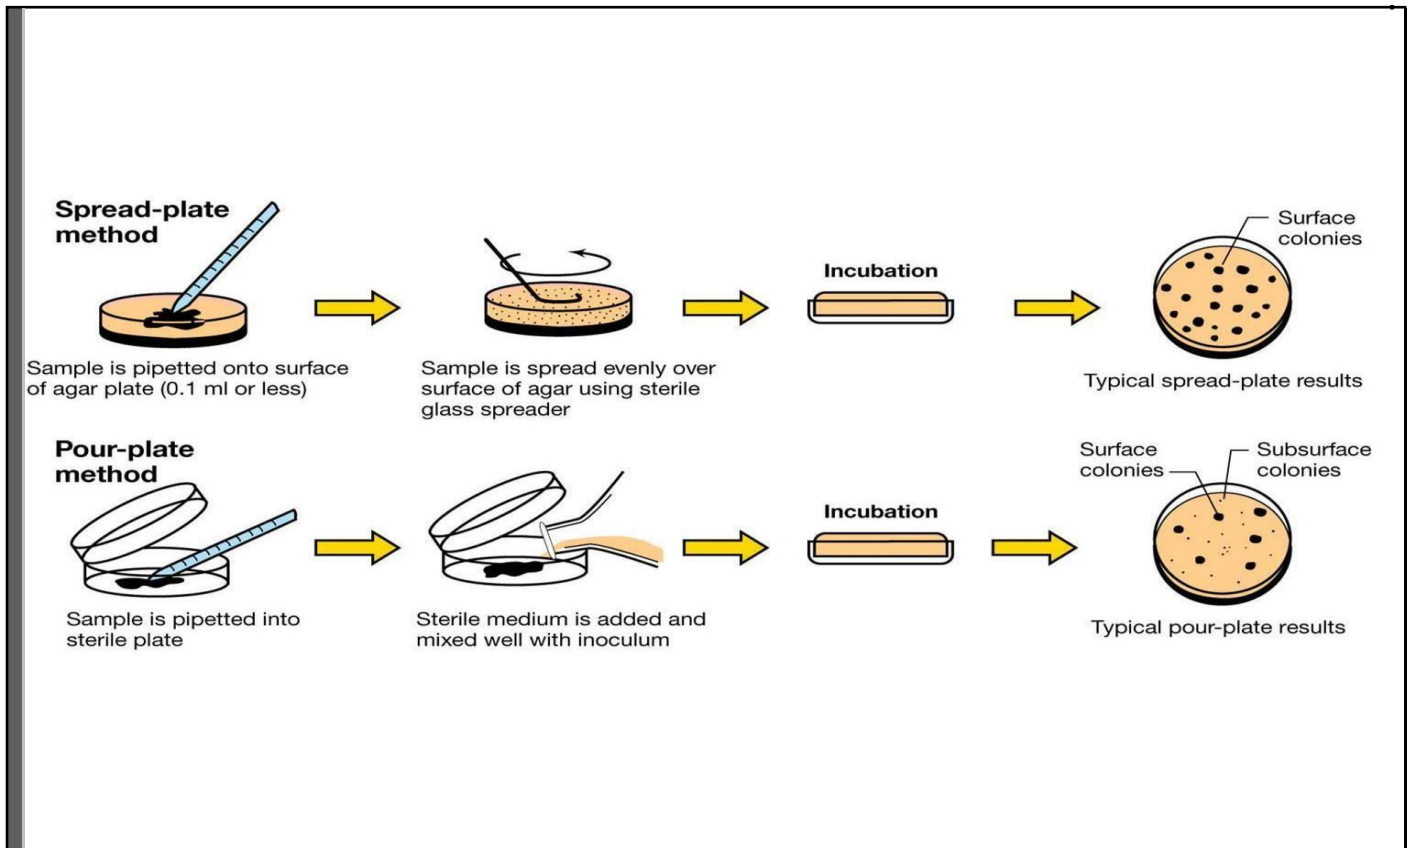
Spread-plate method

Sample is pipetted onto surface of agar plate (0.1 ml or less)

Sample is spread evenly over surface of agar using sterile glass spreader

Incubation

Surface colonies

Typical spread-plate results

Pour-plate method

Sample is pipetted into sterile plate

Sterile medium is added and mixed well with inoculum

Incubation

Surface colonies

Subsurface colonies

Typical pour-plate results